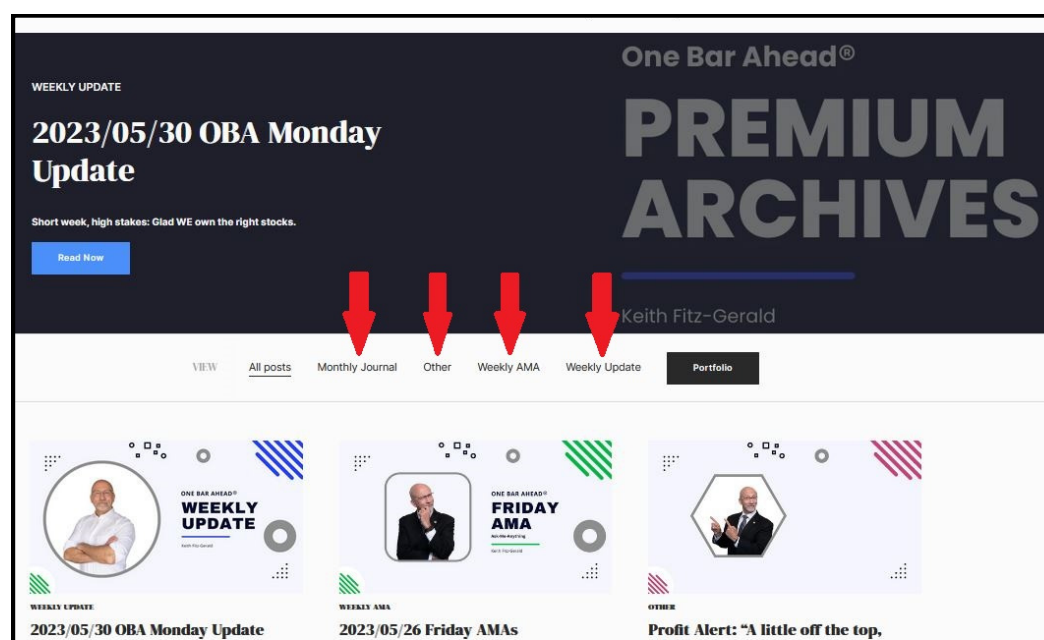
WEEKLY UPDATE

2023/05/30 OBA Monday Update

Short week, high stakes: Glad WE own the right stocks.

Read Now

One Bar Ahead®

PREMIUM ARCHIVES

Keith Fitz-Gerald

VIEW All posts Monthly Journal Other Weekly AMA Weekly Update Portfolio

ONE BAR AHEAD®
WEEKLY UPDATE
Keith Fitz-Gerald

WEEKLY UPDATE
2023/05/30 OBA Monday Update

ONE BAR AHEAD®
FRIDAY AMA
Ask-Me-Anything
Keith Fitz-Gerald

WEEKLY AMA
2023/05/26 Friday AMAs

OTHER
Profit Alert: "A little off the top,